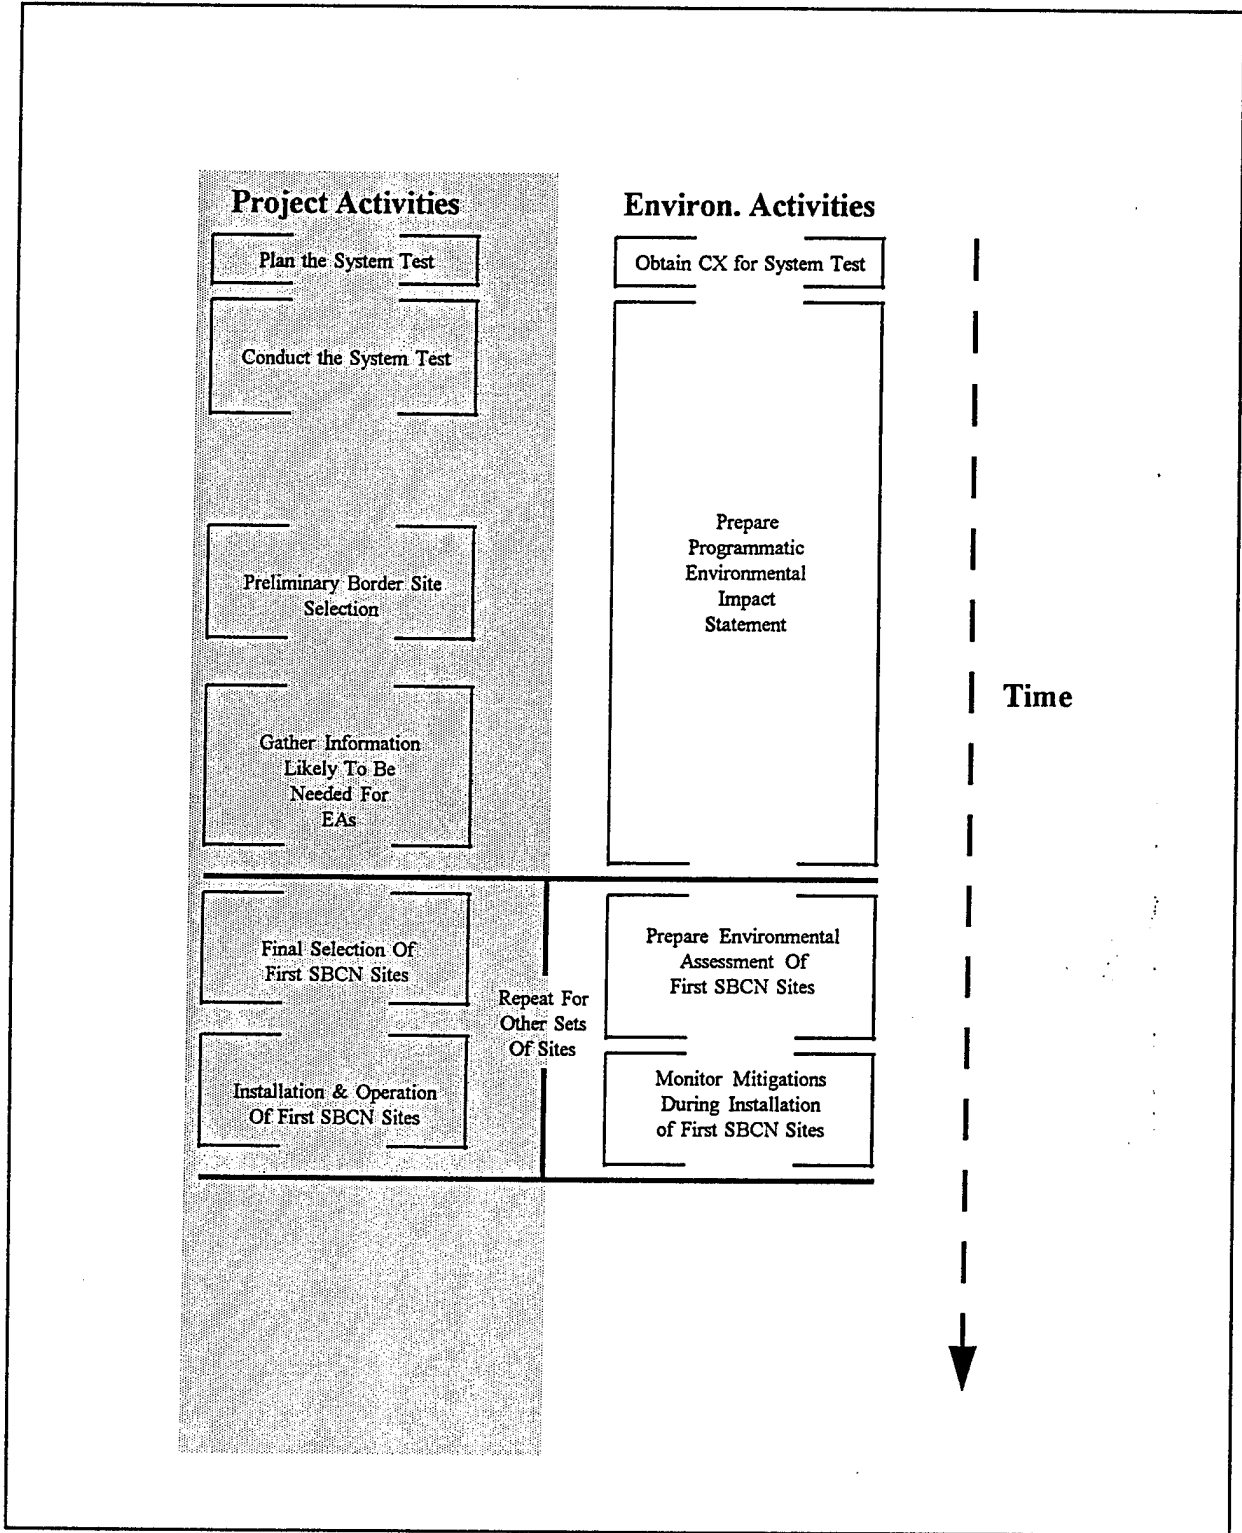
Project Activities

Plan the System Test

Conduct the System Test

Preliminary Border Site Selection

Gather Information Likely To Be Needed For EAs

Final Selection Of First SBCN Sites

Installation & Operation Of First SBCN Sites

Repeat For Other Sets Of Sites

Environ. Activities

Obtain CX for System Test

Prepare Programmatic Environmental Impact Statement

Prepare Environmental Assessment Of First SBCN Sites

Monitor Mitigations During Installation of First SBCN Sites

Time